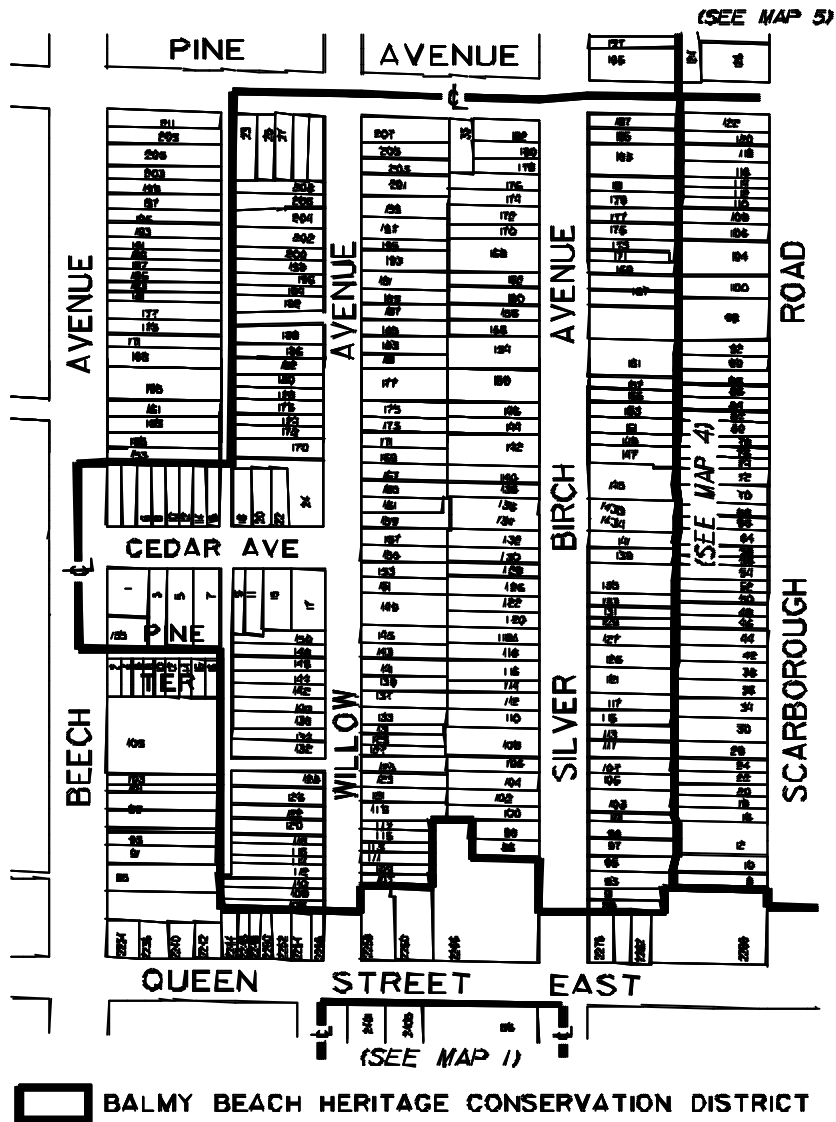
(SEE MAP 5)

PINE AVENUE

AVENUE

AVENUE

AVENUE

ROAD

CEDAR AVE

BIRCH

(SEE MAP 4)

PINE

TIER

BEECH

WILLOW

SILVER

SCARBOROUGH

QUEEN STREET EAST

(SEE MAP 1)

BALMY BEACH HERITAGE CONSERVATION DISTRICT